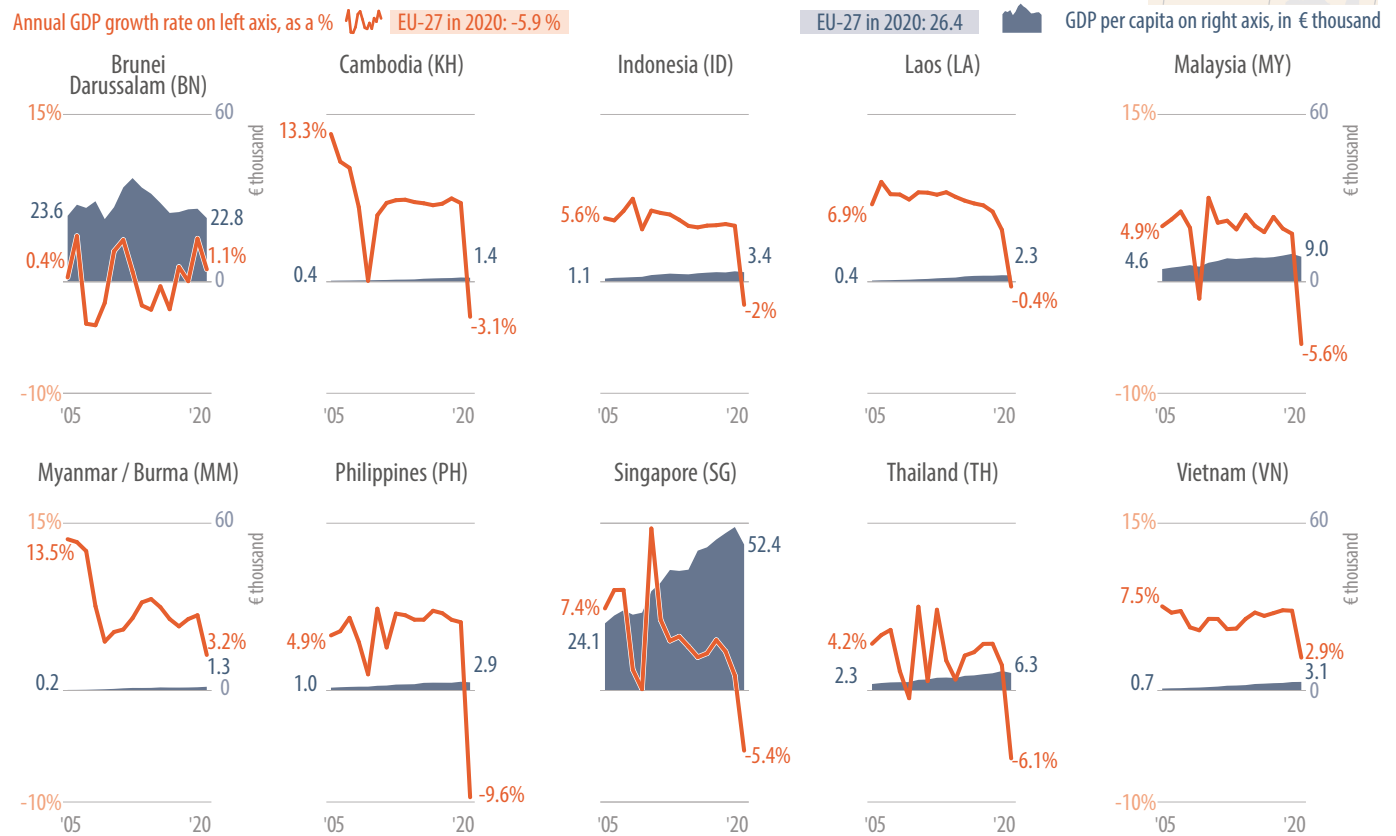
Annual GDP growth rate on left axis, as a % EU-27 in 2020: -5.9 %

EU-27 in 2020: 26.4 GDP per capita on right axis, in € thousand

Brunei Darussalam (BN)
15% 60 € thousand
23.6 22.8
0.4% 1.1%
0
-10%
'05 '20

Cambodia (KH)
13.3%
0.4 1.4
-3.1%
'05 '20

Indonesia (ID)
5.6%
1.1 3.4
-2%
'05 '20

Laos (LA)
6.9%
0.4 2.3
-0.4%
'05 '20

Malaysia (MY)
15% 60 € thousand
4.9% 9.0
4.6 0
-5.6%
-10%
'05 '20

Myanmar / Burma (MM)
15% 60 € thousand
13.5%
3.2%
1.3
0.2 0
-10%
'05 '20

Philippines (PH)
4.9%
1.0 2.9
-9.6%
'05 '20

Singapore (SG)
52.4
7.4%
24.1
-5.4%
'05 '20

Thailand (TH)
4.2%
2.3 6.3
-6.1%
'05 '20

Vietnam (VN)
15% 60 € thousand
7.5%
2.9%
0.7 3.1
0
-10%
'05 '20